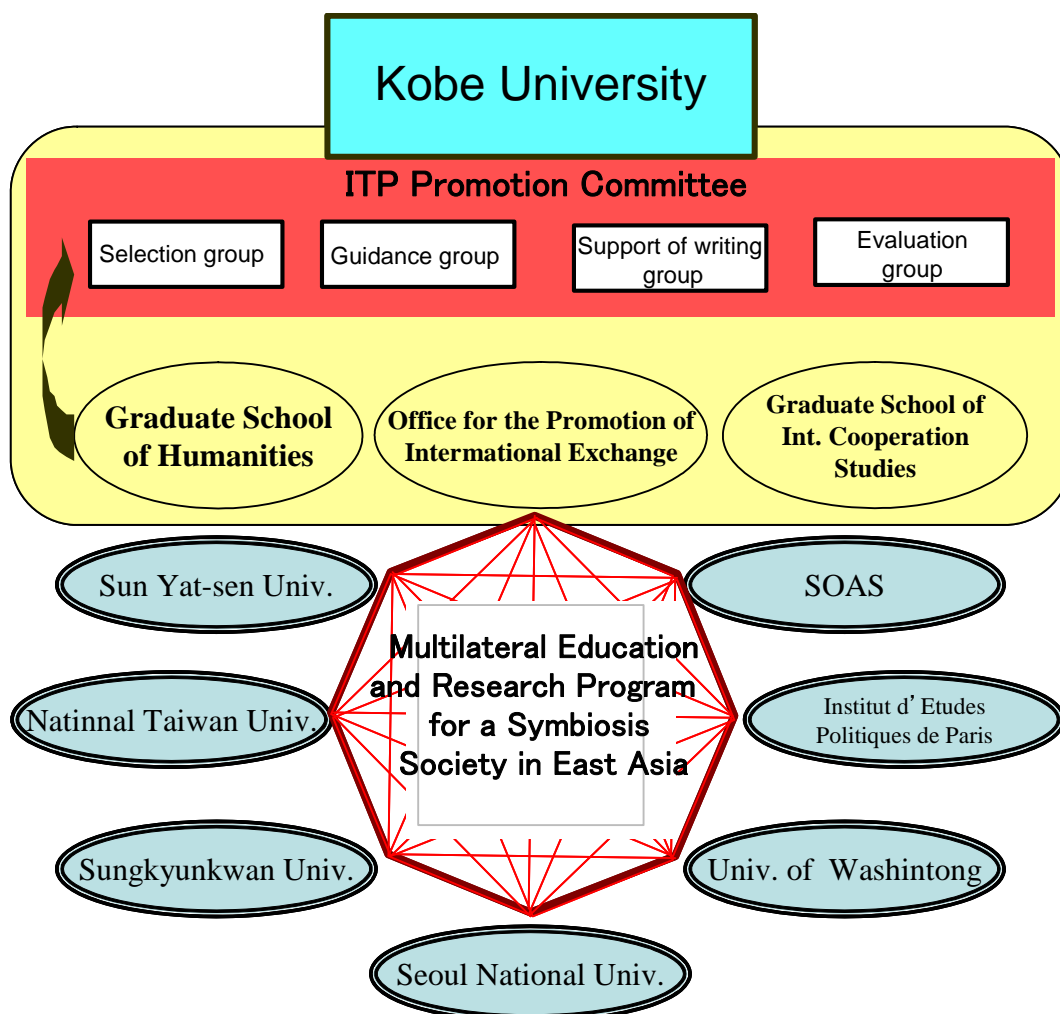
Kobe University

ITP Promotion Committee

Selection group

Guidance group

Support of writing group

Evaluation group

Graduate School of Humanities

Office for the Promotion of International Exchange

Graduate School of Int. Cooperation Studies

Sun Yat-sen Univ.

SOAS

Multilateral Education and Research Program for a Symbiosis Society in East Asia

Natinnal Taiwan Univ.

Institut d' Etudes Politiques de Paris

Sungkyunkwan Univ.

Univ. of Washintong

Seoul National Univ.